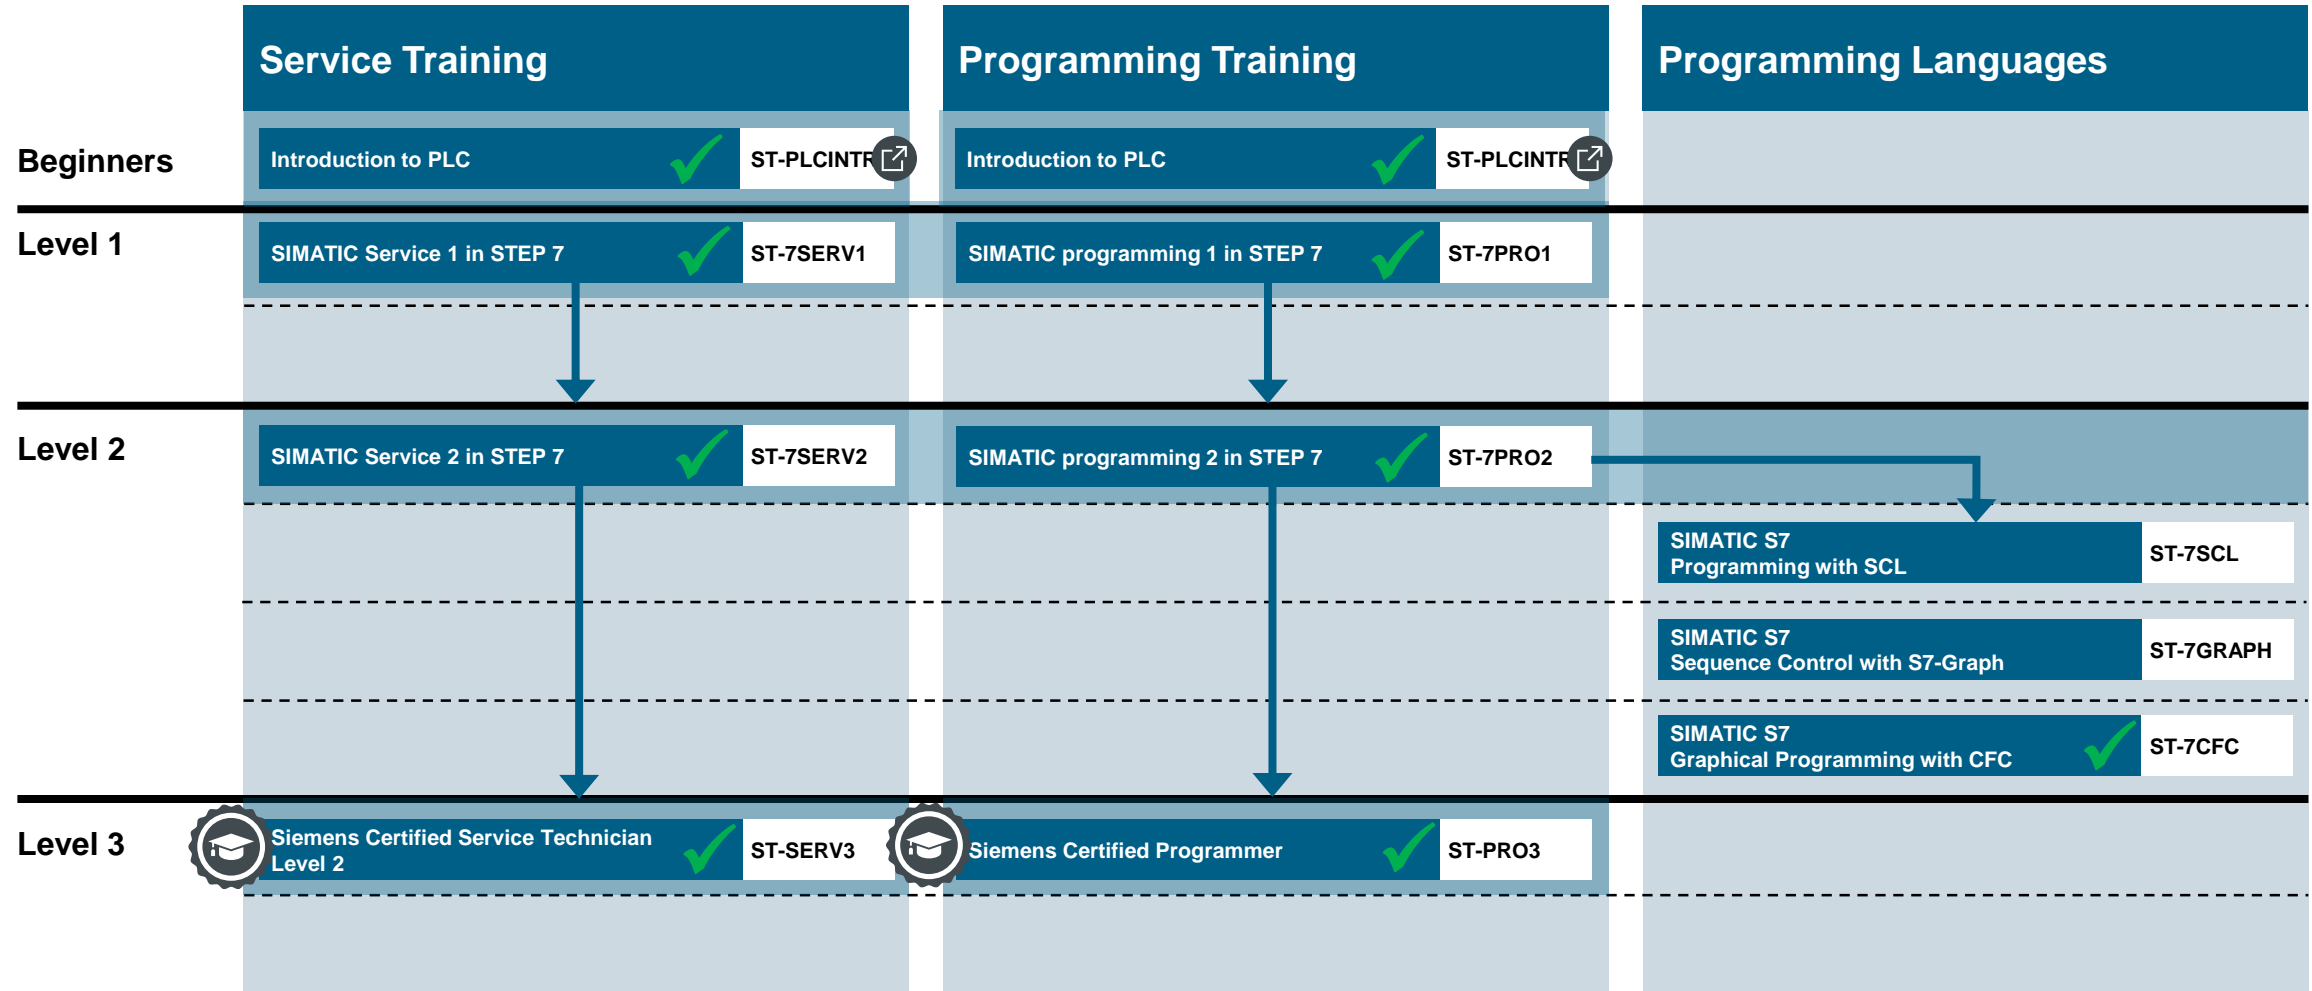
| | Service Training | | Programming Training | | Programming Languages | |
|---|---|---|---|---|---|---|
| Beginners | Introduction to PLC | ST-PLCINTR | Introduction to PLC | ST-PLCINTR | | |
| Level 1 | SIMATIC Service 1 in STEP 7 | ST-7SERV1 | SIMATIC programming 1 in STEP 7 | ST-7PRO1 | | |
| Level 2 | SIMATIC Service 2 in STEP 7 | ST-7SERV2 | SIMATIC programming 2 in STEP 7 | ST-7PRO2 | | |
| | | | | | SIMATIC S7 Programming with SCL | ST-7SCL |
| | | | | | SIMATIC S7 Sequence Control with S7-Graph | ST-7GRAPH |
| | | | | | SIMATIC S7 Graphical Programming with CFC | ST-7CFC |
| Level 3 | Siemens Certified Service Technician Level 2 | ST-SERV3 | Siemens Certified Programmer | ST-PRO3 | | |